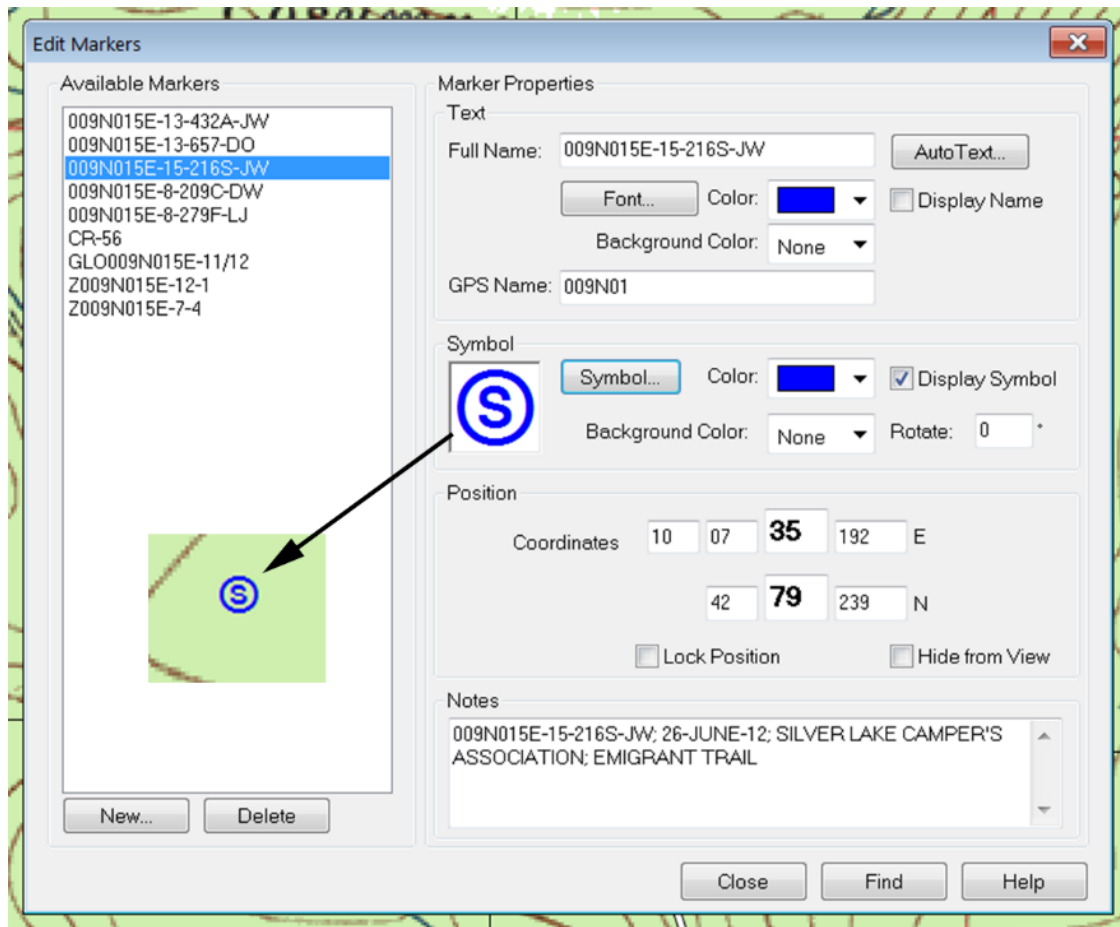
Edit Markers

Available Markers
009N015E-13-432A-JW
009N015E-13-657-DO
009N015E-15-216S-JW
009N015E-8-209C-DW
009N015E-8-279F-LJ
CR-56
GLO009N015E-11/12
Z009N015E-12-1
Z009N015E-7-4

S

New...
Delete

Marker Properties
Text
Full Name: 009N015E-15-216S-JW
AutoText...
Font...
Color:
Display Name
Background Color: None
GPS Name: 009N01

Symbol
S
Symbol...
Color:
Display Symbol
Background Color: None
Rotate: 0 °

Position
Coordinates 10 07 35 192 E
42 79 239 N
Lock Position
Hide from View

Notes
009N015E-15-216S-JW; 26-JUNE-12; SILVER LAKE CAMPER'S ASSOCIATION; EMIGRANT TRAIL

Close
Find
Help